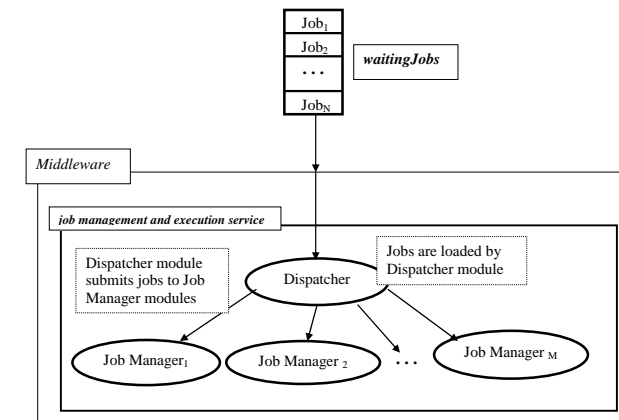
Job$_1$
Job$_2$
...
Job$_N$

*waitingJobs*

*Middleware*

*job management and execution service*

Dispatcher module submits jobs to Job Manager modules

Jobs are loaded by Dispatcher module

Dispatcher

Job Manager$_1$

Job Manager $_2$

...

Job Manager $_M$